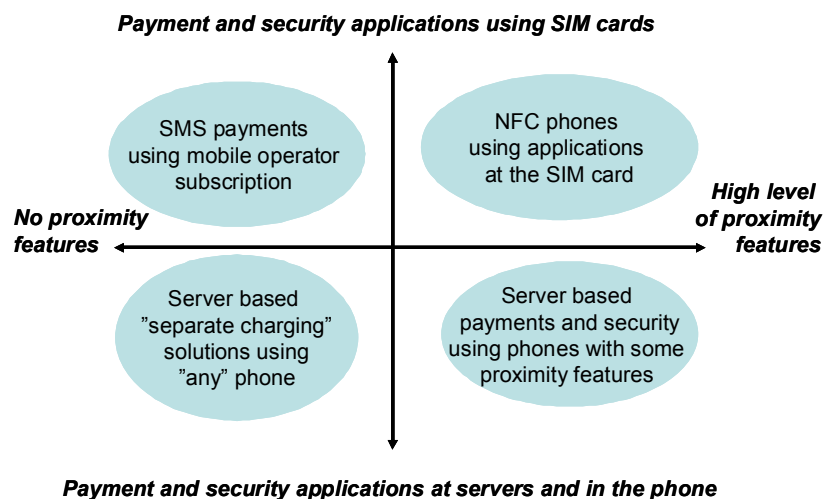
Payment and security applications using SIM cards

SMS payments using mobile operator subscription

NFC phones using applications at the SIM card

No proximity features

High level of proximity features

Server based ”separate charging” solutions using ”any” phone

Server based payments and security using phones with some proximity features

Payment and security applications at servers and in the phone